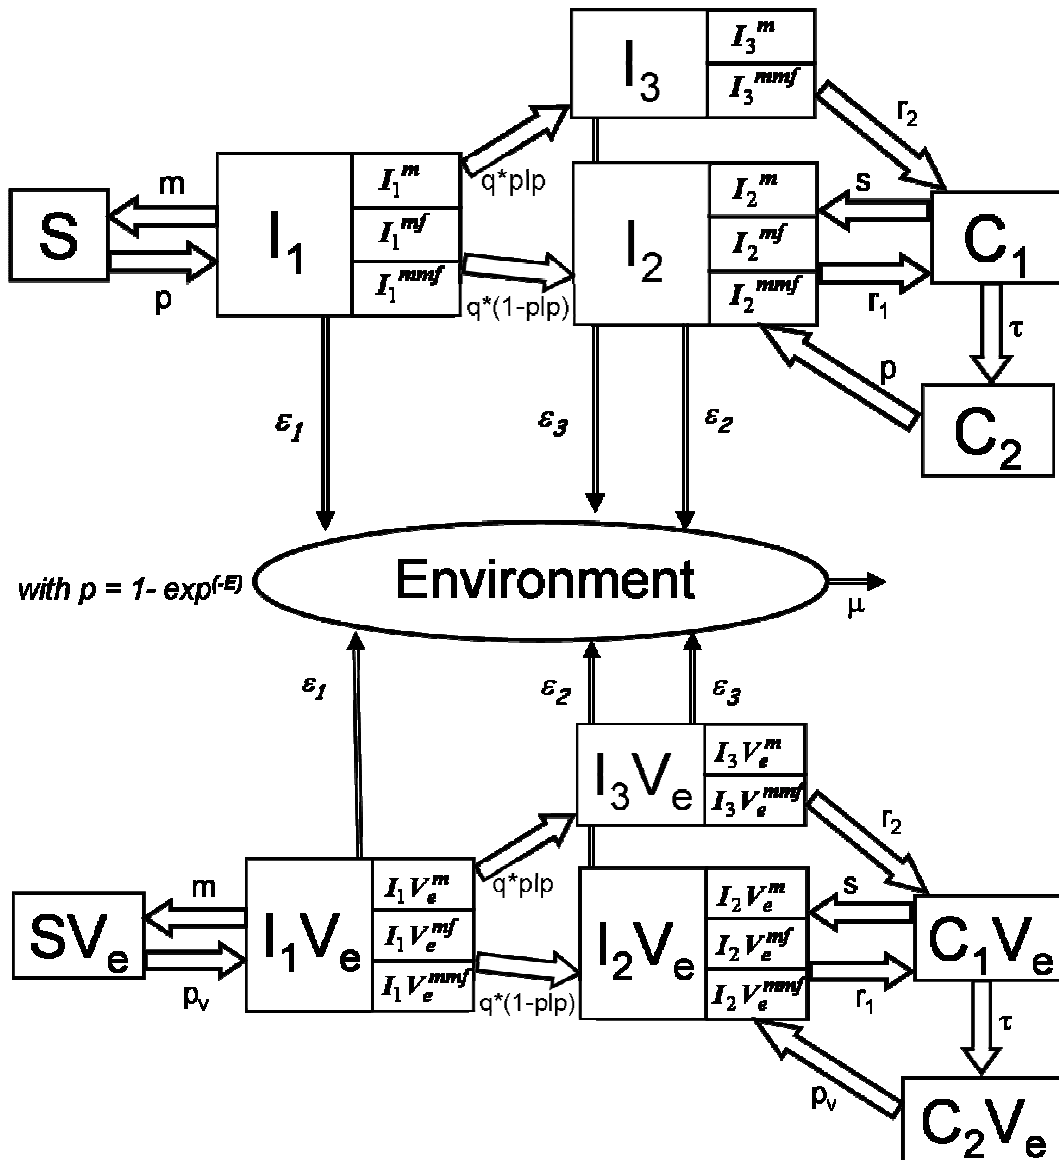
$I_3$
$I_3^{m}$
$I_3^{mmf}$
$r_2$
m
$I_1$
$I_1^{m}$
q*plp
$I_2$
$I_2^{m}$
s
S
$I_1^{mf}$
$I_2^{mf}$
$C_1$
p
$I_1^{mmf}$
q*(1-plp)
$I_2^{mmf}$
$r_1$
$\tau$
p
$\varepsilon_1$
$\varepsilon_3$
$\varepsilon_2$
$C_2$
with $p = 1- exp^{(-E)}$
Environment
$\mu$
$\varepsilon_1$
$\varepsilon_2$
$\varepsilon_3$
$I_3V_e$
$I_3V_e^{m}$
$I_3V_e^{mmf}$
$r_2$
m
$I_1V_e$
$I_1V_e^{m}$
q*plp
s
$SV_e$
$I_1V_e^{mf}$
$I_2V_e$
$I_2V_e^{m}$
$I_2V_e^{mf}$
$C_1V_e$
$p_v$
$I_1V_e^{mmf}$
q*(1-plp)
$I_2V_e^{mmf}$
$r_1$
$\tau$
$p_v$
$C_2V_e$